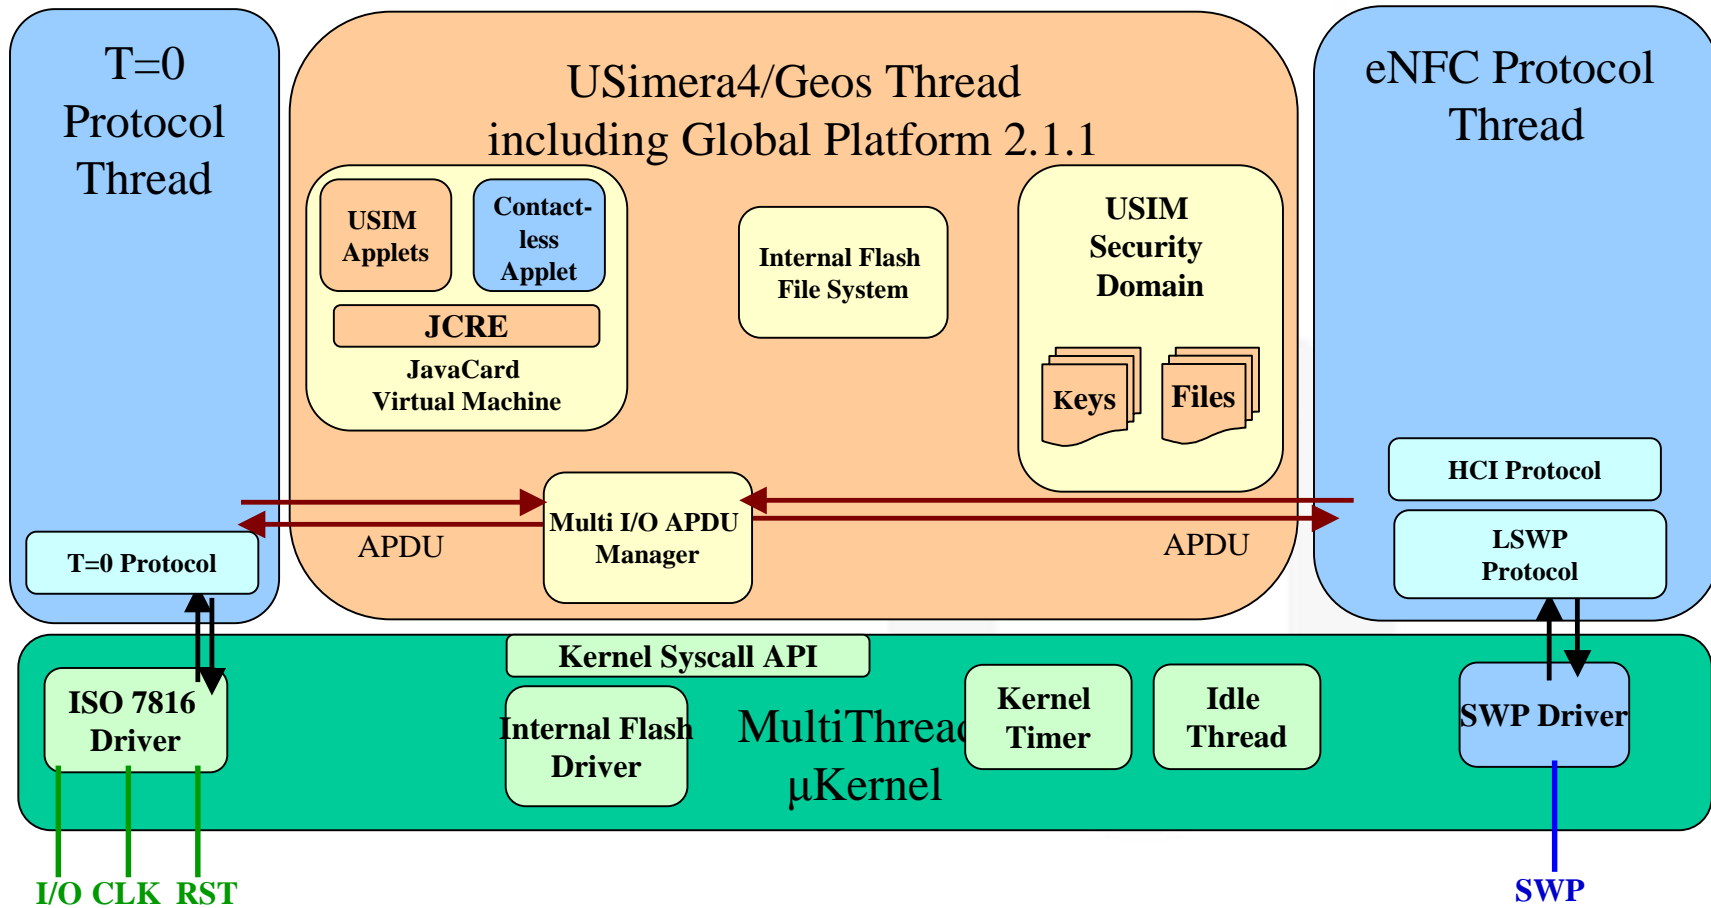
T=0 Protocol Thread

USimera4/Geos Thread including Global Platform 2.1.1

eNFC Protocol Thread

USIM Applets

Contactless Applet

JCRE

JavaCard Virtual Machine

Internal Flash File System

USIM Security Domain

Keys

Files

HCI Protocol

LSWP Protocol

Multi I/O APDU Manager

APDU

APDU

T=0 Protocol

Kernel Syscall API

ISO 7816 Driver

Internal Flash Driver

MultiThread µKernel

Kernel Timer

Idle Thread

SWP Driver

I/O CLK RST

SWP